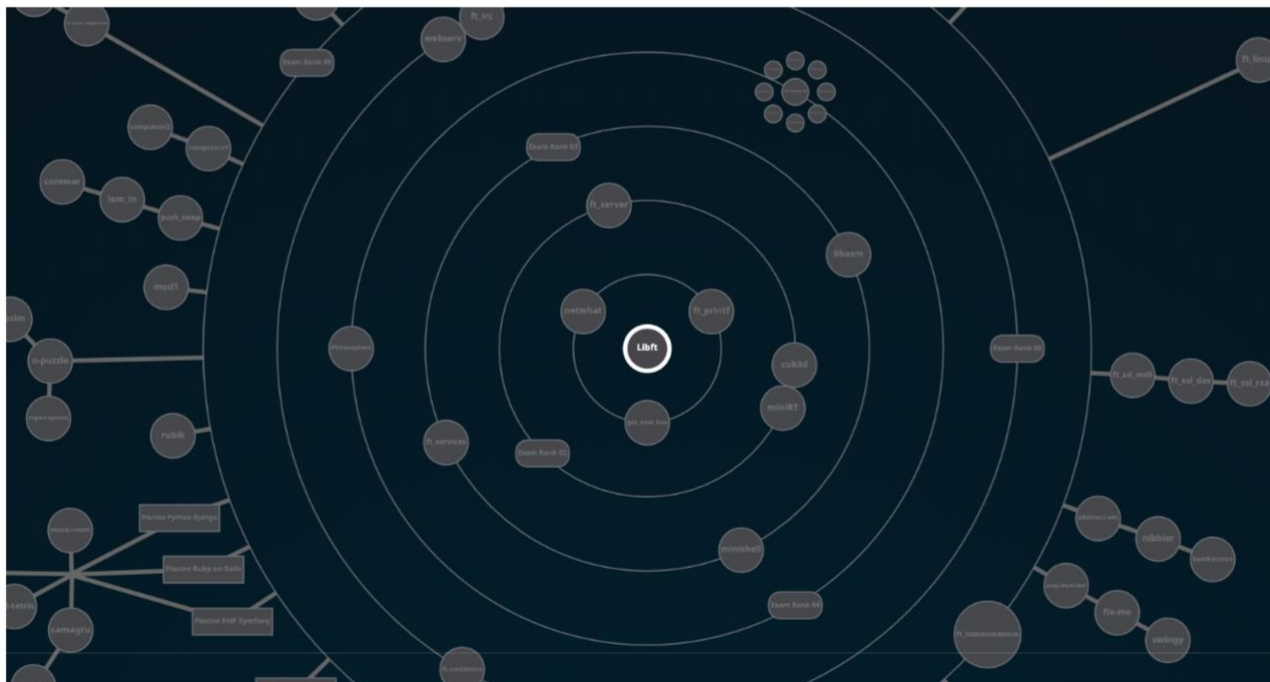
ft_irc
webserv
Exam Rank 06
ft_linux
computorv2
computorv1
corewar
lem_in
push_swap
Exam Rank 03
ft_server
libasm
mod1
nsim
netwhat
ft_printf
Libft
Philosophers
Exam Rank 05
n-puzzle
cub3d
miniRT
ft_ssl_md5
ft_ssl_des
ft_ssl_rsa
expert system
get_next_line
rubik
ft_services
Exam Rank 02
abstract-vm
nibbler
bomberman
Piscine Python Django
minishell
Piscine Ruby on Rails
Exam Rank 04
fix-me
swingy
Piscine PHP Symfony
camagru
ft_transcendence
-tetris